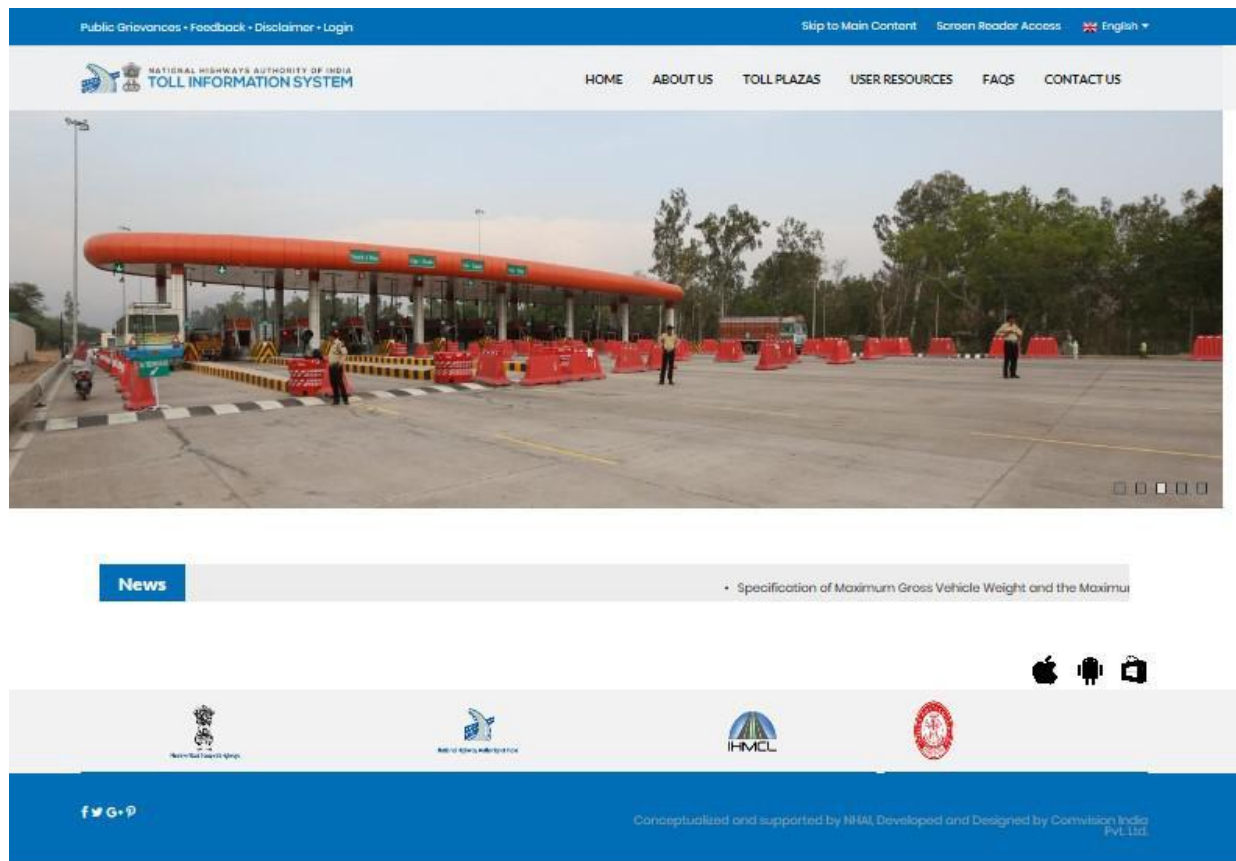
Public Grievances • Feedback • Disclaimer • Login

Skip to Main Content Screen Reader Access English

NATIONAL HIGHWAYS AUTHORITY OF INDIA
TOLL INFORMATION SYSTEM

HOME ABOUT US TOLL PLAZAS USER RESOURCES FAQS CONTACT US

News

• Specification of Maximum Gross Vehicle Weight and the Maximu

IHMCL

f G+

Conceptualized and supported by NHAI, Developed and Designed by Comvision India Pvt. Ltd.